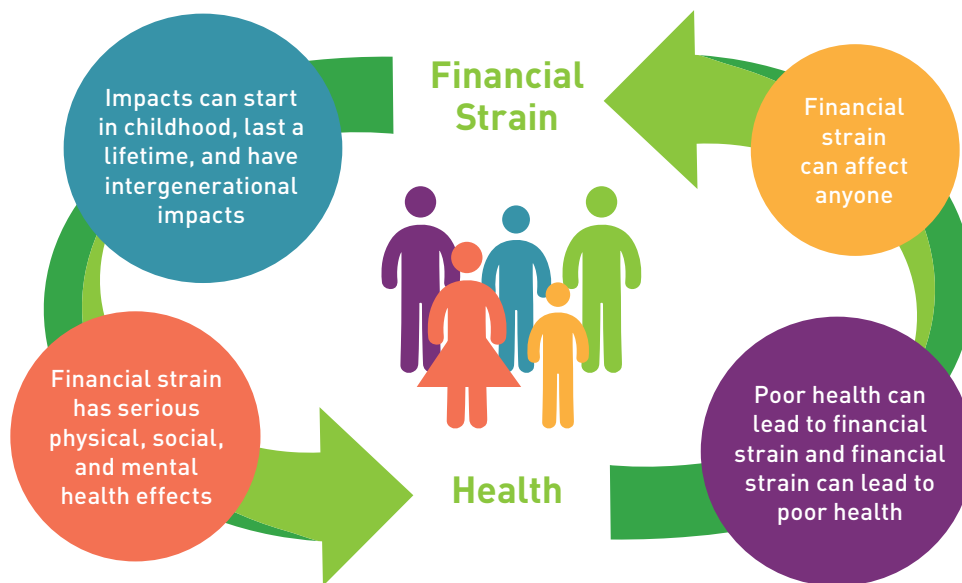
Impacts can start in childhood, last a lifetime, and have intergenerational impacts

Financial Strain

Financial strain can affect anyone

Financial strain has serious physical, social, and mental health effects

Health

Poor health can lead to financial strain and financial strain can lead to poor health